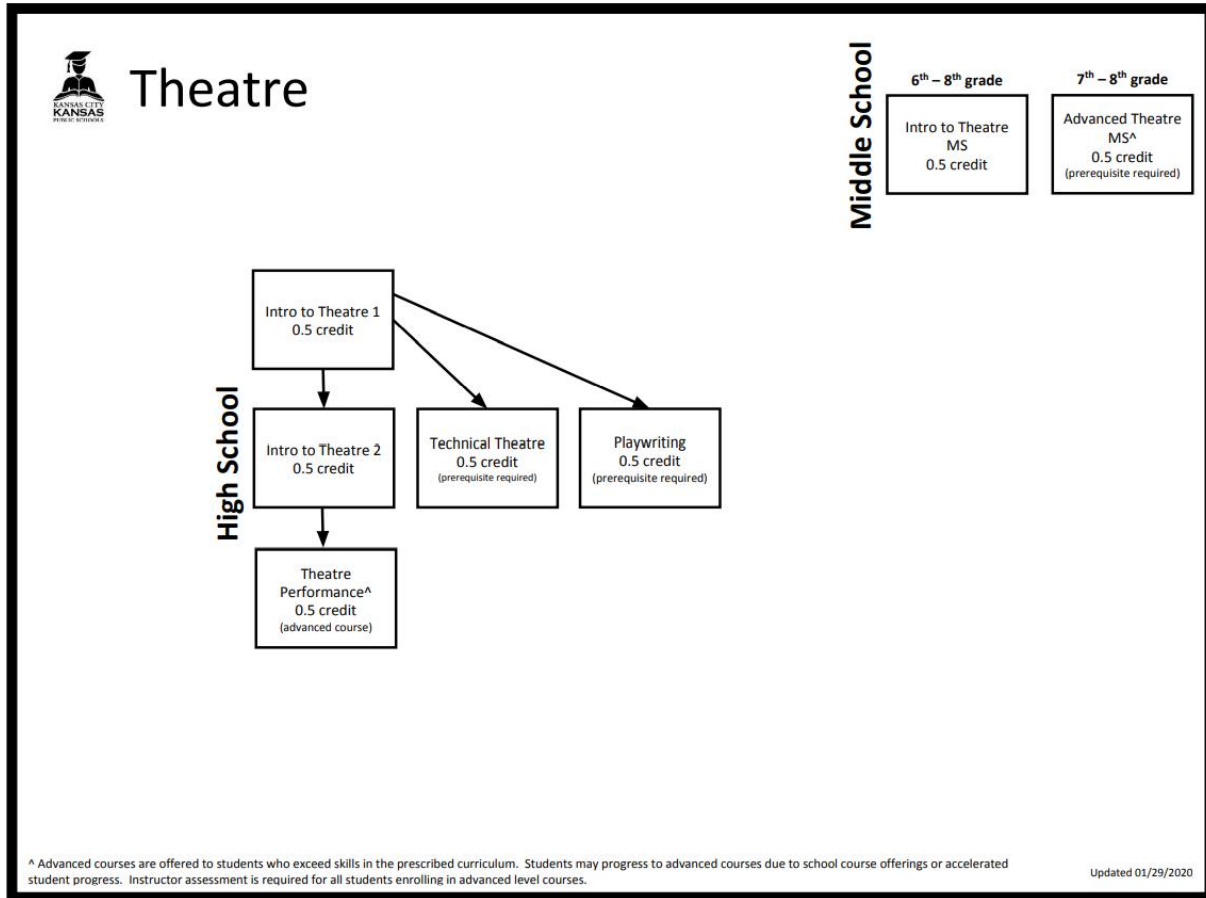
KANSAS CITY KANSAS PUBLIC SCHOOLS

Theatre

Middle School

$6^{th}$ – $8^{th}$ grade

Intro to Theatre MS
0.5 credit

$7^{th}$ – $8^{th}$ grade

Advanced Theatre MS^
0.5 credit
(prerequisite required)

High School

Intro to Theatre 1
0.5 credit

Intro to Theatre 2
0.5 credit

Technical Theatre
0.5 credit
(prerequisite required)

Playwriting
0.5 credit
(prerequisite required)

Theatre Performance^
0.5 credit
(advanced course)

^ Advanced courses are offered to students who exceed skills in the prescribed curriculum. Students may progress to advanced courses due to school course offerings or accelerated student progress. Instructor assessment is required for all students enrolling in advanced level courses.

Updated 01/29/2020